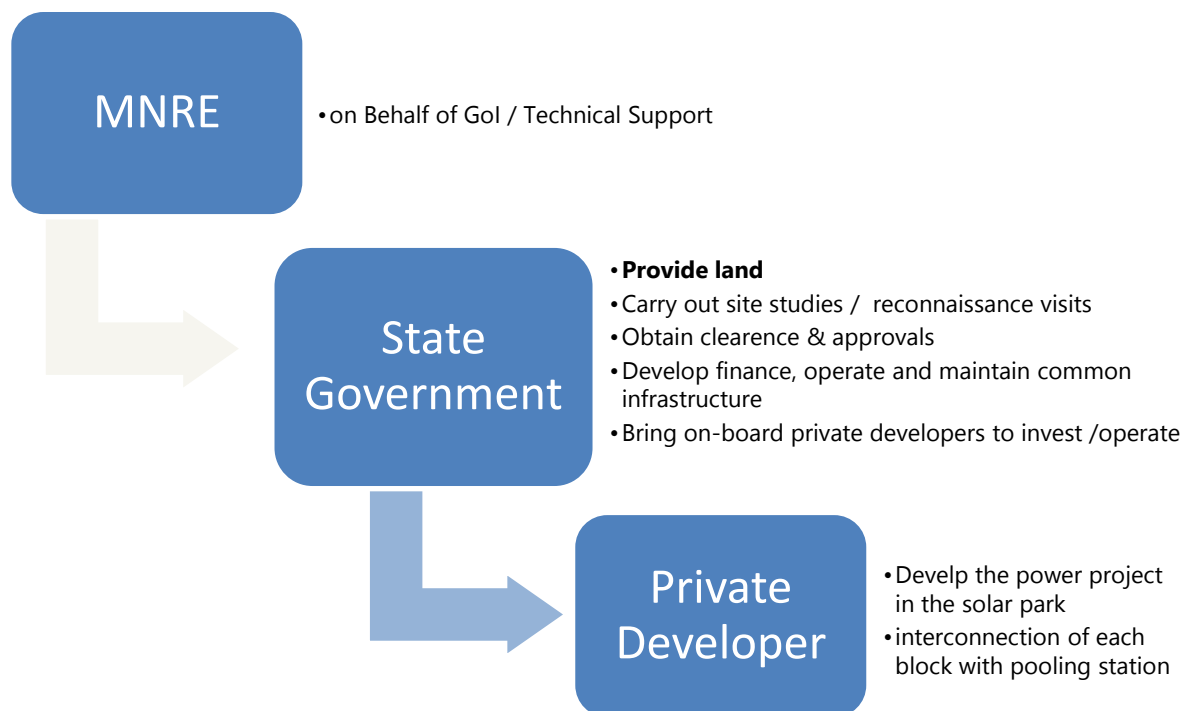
MNRE

• on Behalf of GoI / Technical Support

State Government

• **Provide land**
• Carry out site studies / reconnaissance visits
• Obtain clearence & approvals
• Develop finance, operate and maintain common infrastructure
• Bring on-board private developers to invest /operate

Private Developer

• Develp the power project in the solar park
• interconnection of each block with pooling station